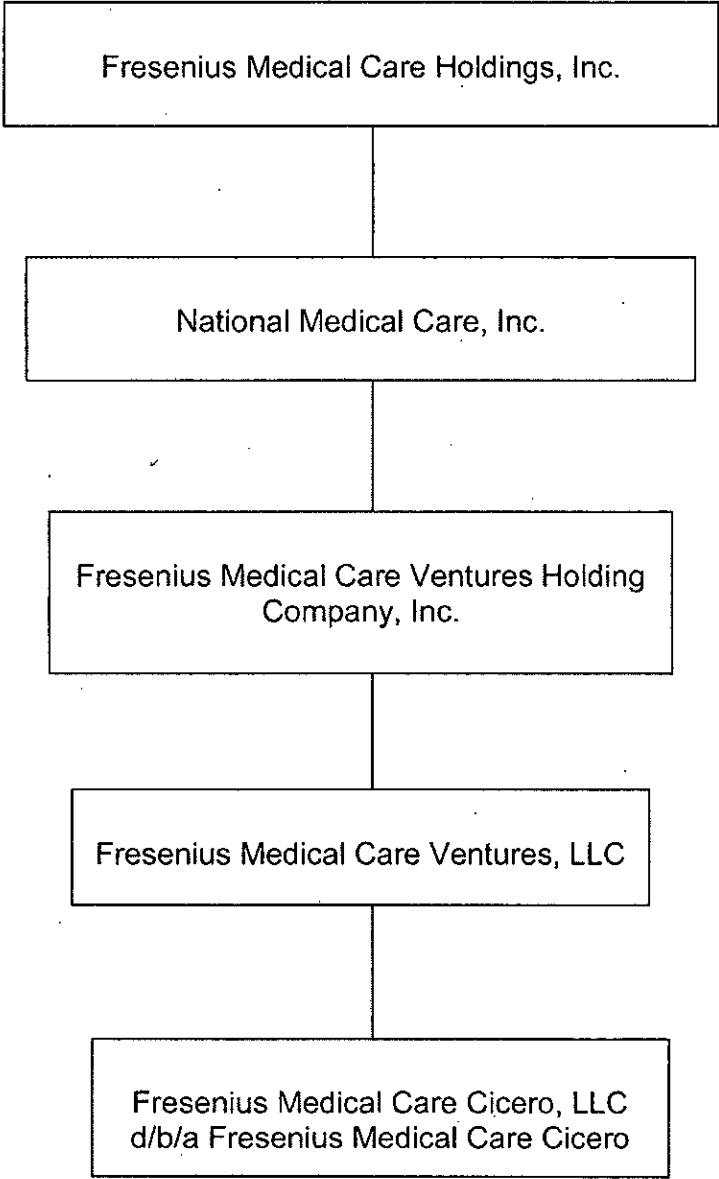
Fresenius Medical Care Holdings, Inc.

National Medical Care, Inc.

Fresenius Medical Care Ventures Holding Company, Inc.

Fresenius Medical Care Ventures, LLC

Fresenius Medical Care Cicero, LLC d/b/a Fresenius Medical Care Cicero